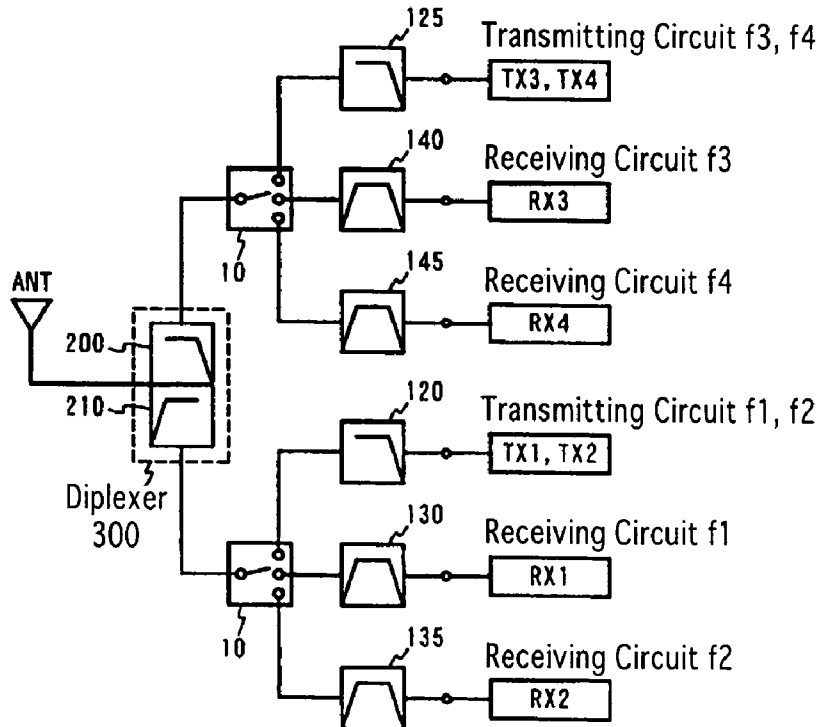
125
Transmitting Circuit f3, f4
TX3, TX4
140
Receiving Circuit f3
RX3
10
ANT
145
Receiving Circuit f4
RX4
200
210
120
Transmitting Circuit f1, f2
TX1, TX2
Diplexer
300
130
Receiving Circuit f1
RX1
10
135
Receiving Circuit f2
RX2